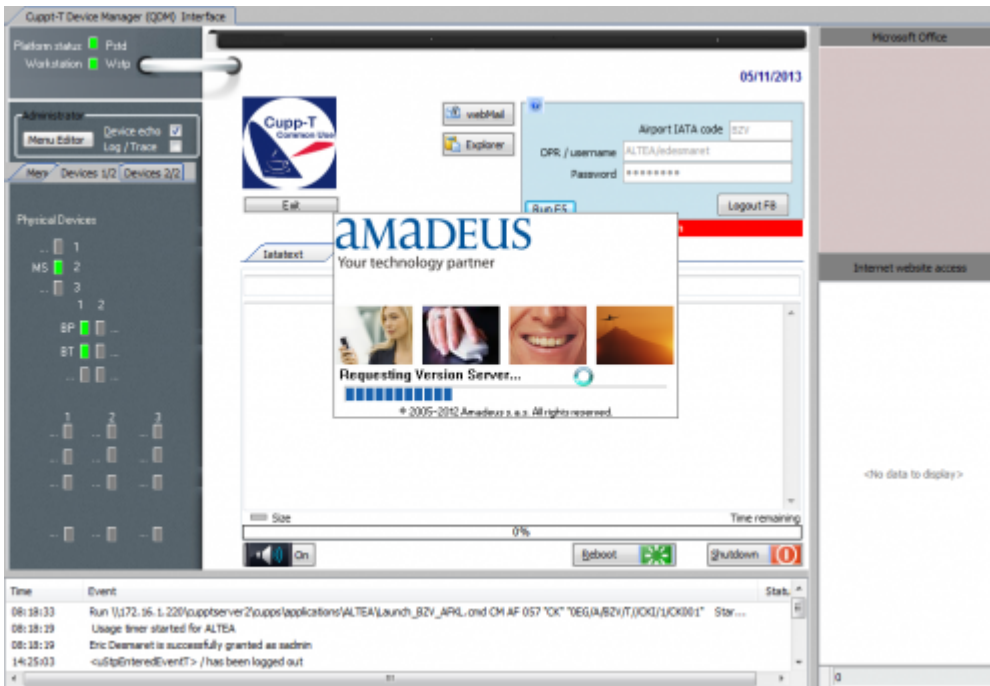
Cuppt-T Device Manager (QDM) Interface

Platform status Pstd
Workstation Wstp

05/11/2013

Microsoft Office

Cupp-T Common Use

webMail
Explorer

Airport IATA code BZV
OPR / username ALTEA/edesmaret
Password ••••••••

Logout F8
Run F5

Exit

Administrator
Menu Editor
Device echo
Log / Trace

Menu Devices 1/2 Devices 2/2

Physical Devices
1
MS 2
3
1 2
BP
BT
1 2 3

Iatatext

amadeus
Your technology partner

Requesting Version Server...

© 2005-2012 Amadeus s.a.s. All rights reserved.

Internet website access

<No data to display>

Size
Time remaining
0%

On
Reboot
Shutdown

| Time | Event | Stat. |
|---|---|---|
| 08:18:33 | Run \\172.16.1.220\cupptserver2\cupps\applications\ALTEA\Launch_BZV_ARKL.cmd CM AF 057 "CK" "0EG/A/BZV/T/ICKI/1/CK001" | Star... |
| 08:18:19 | Usage timer started for ALTEA | |
| 08:18:19 | Eric Desmaret is successfully granted as sadmin | |
| 14:25:03 | <uStpEnteredEventT> / has been logged out | |

0